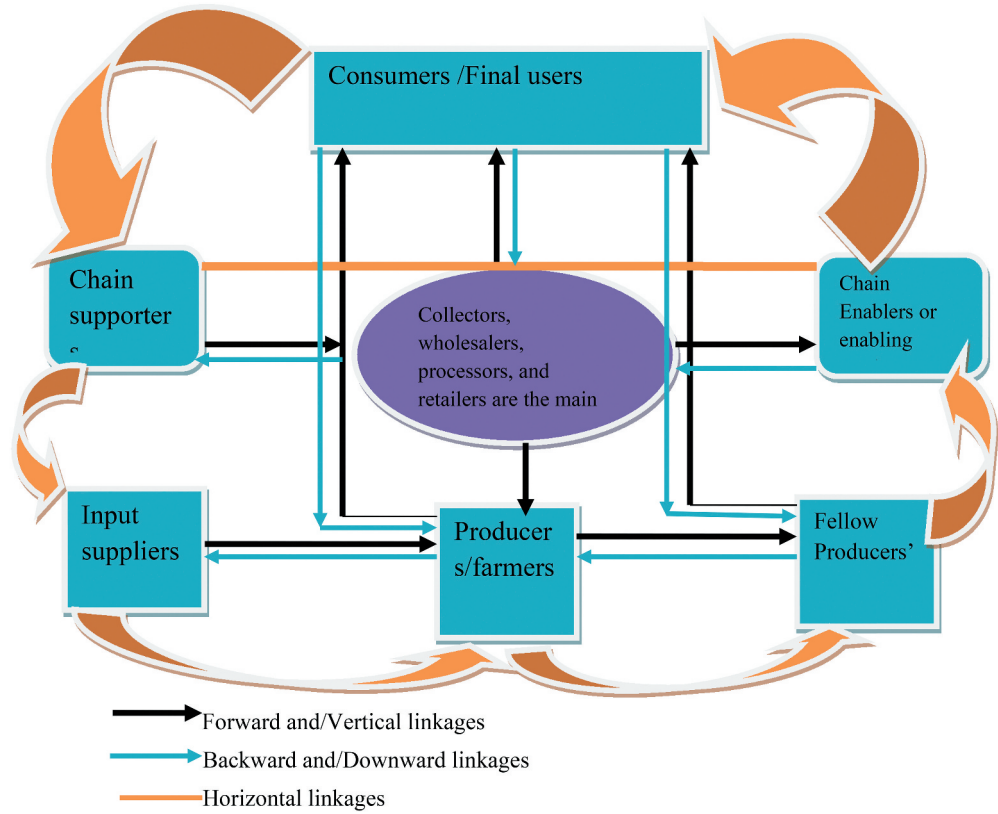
Consumers /Final users

Chain supporter s

Collectors, wholesalers, processors, and retailers are the main

Chain Enablers or enabling

Input suppliers

Producer s/farmers

Fellow Producers'

Forward and/Vertical linkages

Backward and/Downward linkages

Horizontal linkages